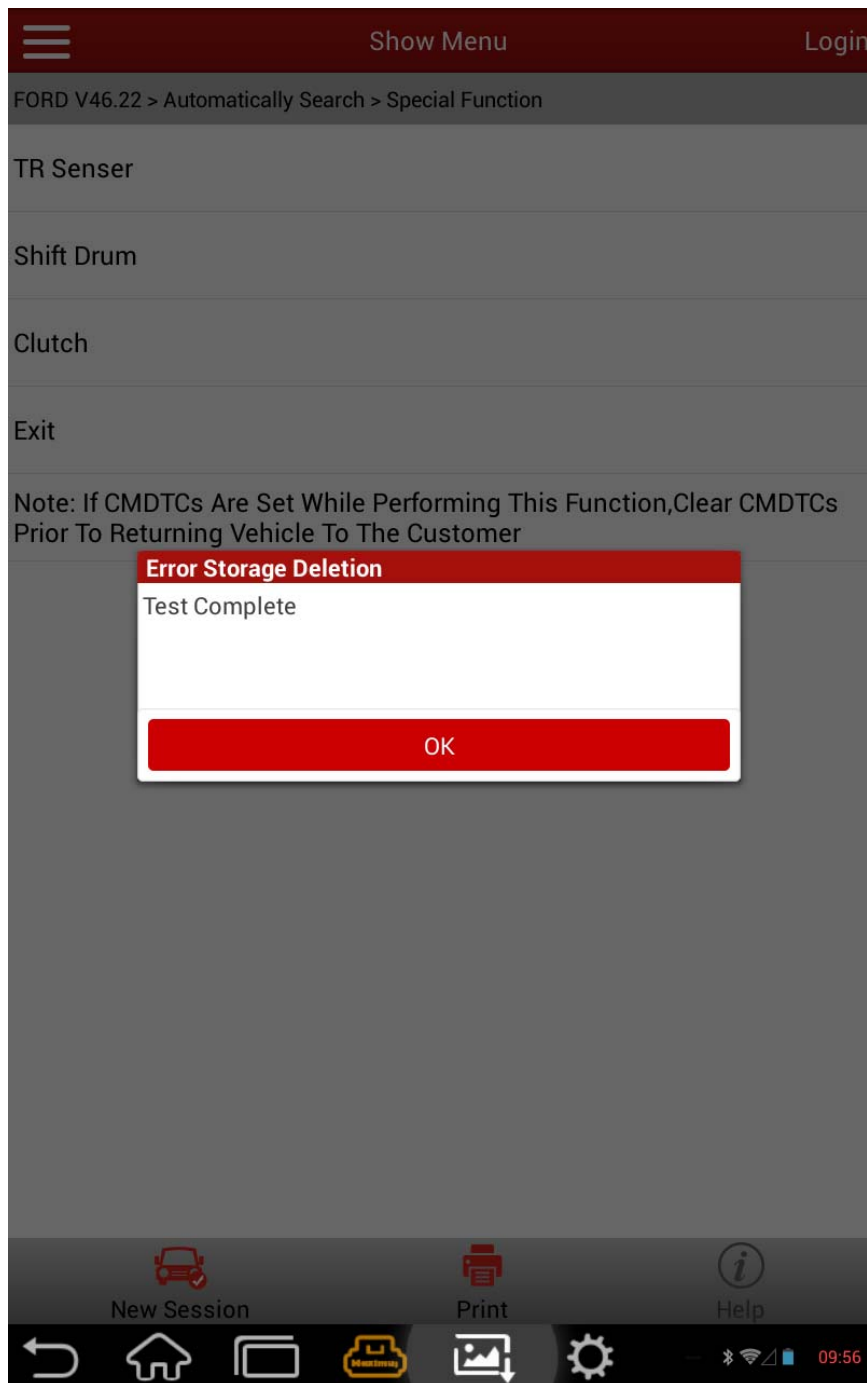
Show Menu

Login

FORD V46.22 > Automatically Search > Special Function

TR Senser

Shift Drum

Clutch

Exit

Note: If CMDTCs Are Set While Performing This Function,Clear CMDTCs Prior To Returning Vehicle To The Customer

Error Storage Deletion

Test Complete

OK

New Session

Print

Help

09:56